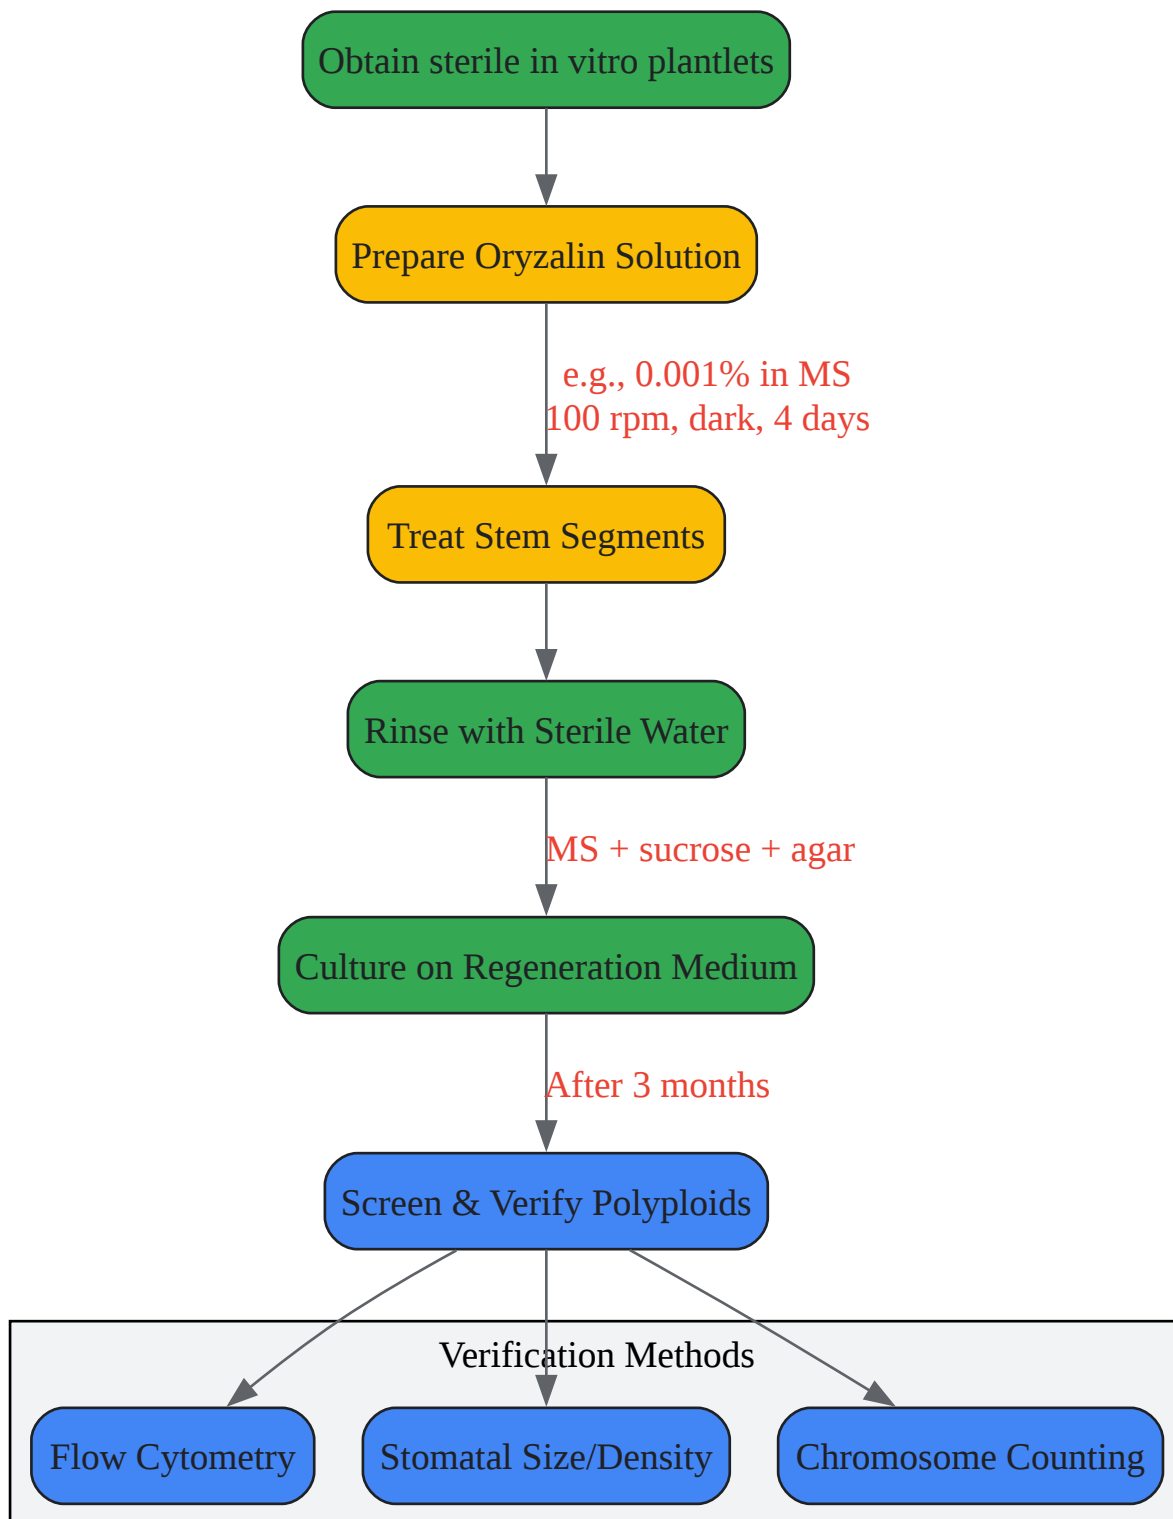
Obtain sterile in vitro plantlets

Prepare Oryzalin Solution

e.g., 0.001% in MS
100 rpm, dark, 4 days

Treat Stem Segments

Rinse with Sterile Water

MS + sucrose + agar

Culture on Regeneration Medium

After 3 months

Screen & Verify Polyploids

Verification Methods

Flow Cytometry

Stomatal Size/Density

Chromosome Counting